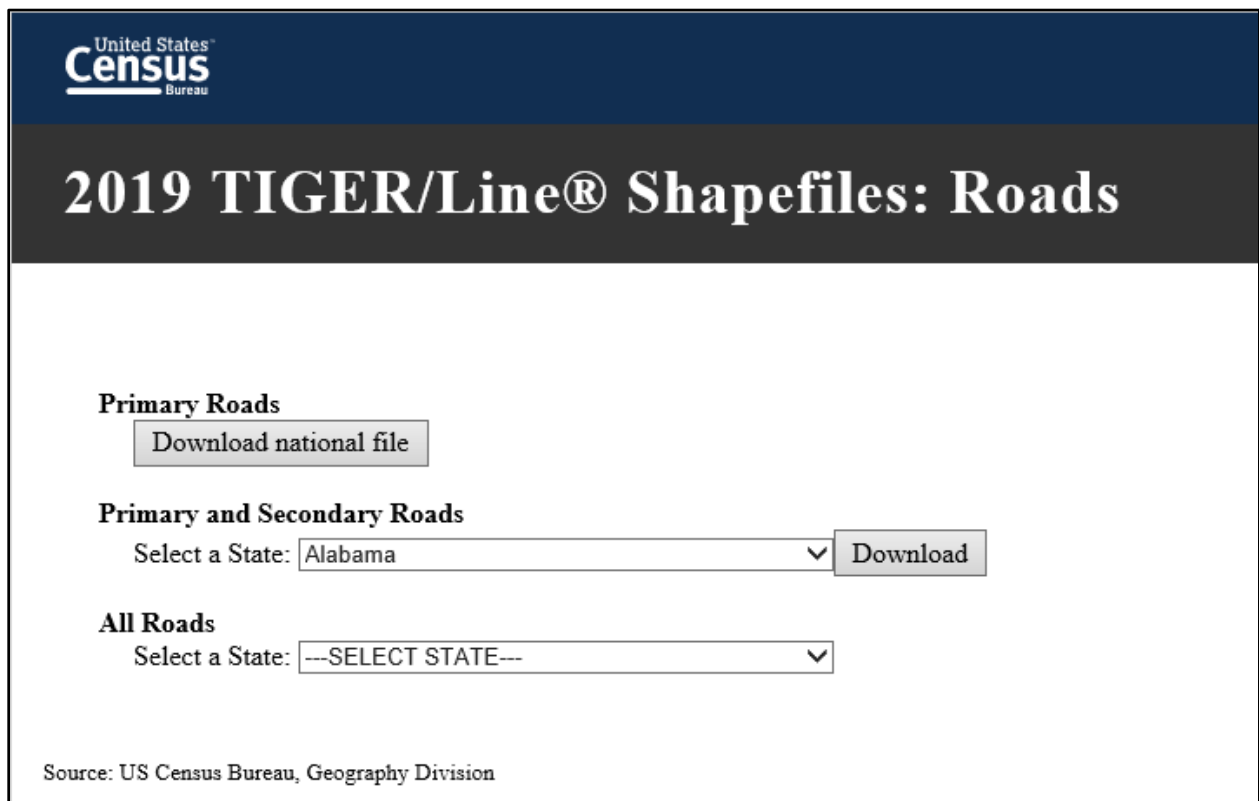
United States™
Census
Bureau

2019 TIGER/Line® Shapefiles: Roads

Primary Roads
Download national file

Primary and Secondary Roads
Select a State: Alabama
Download

All Roads
Select a State: ---SELECT STATE---

Source: US Census Bureau, Geography Division